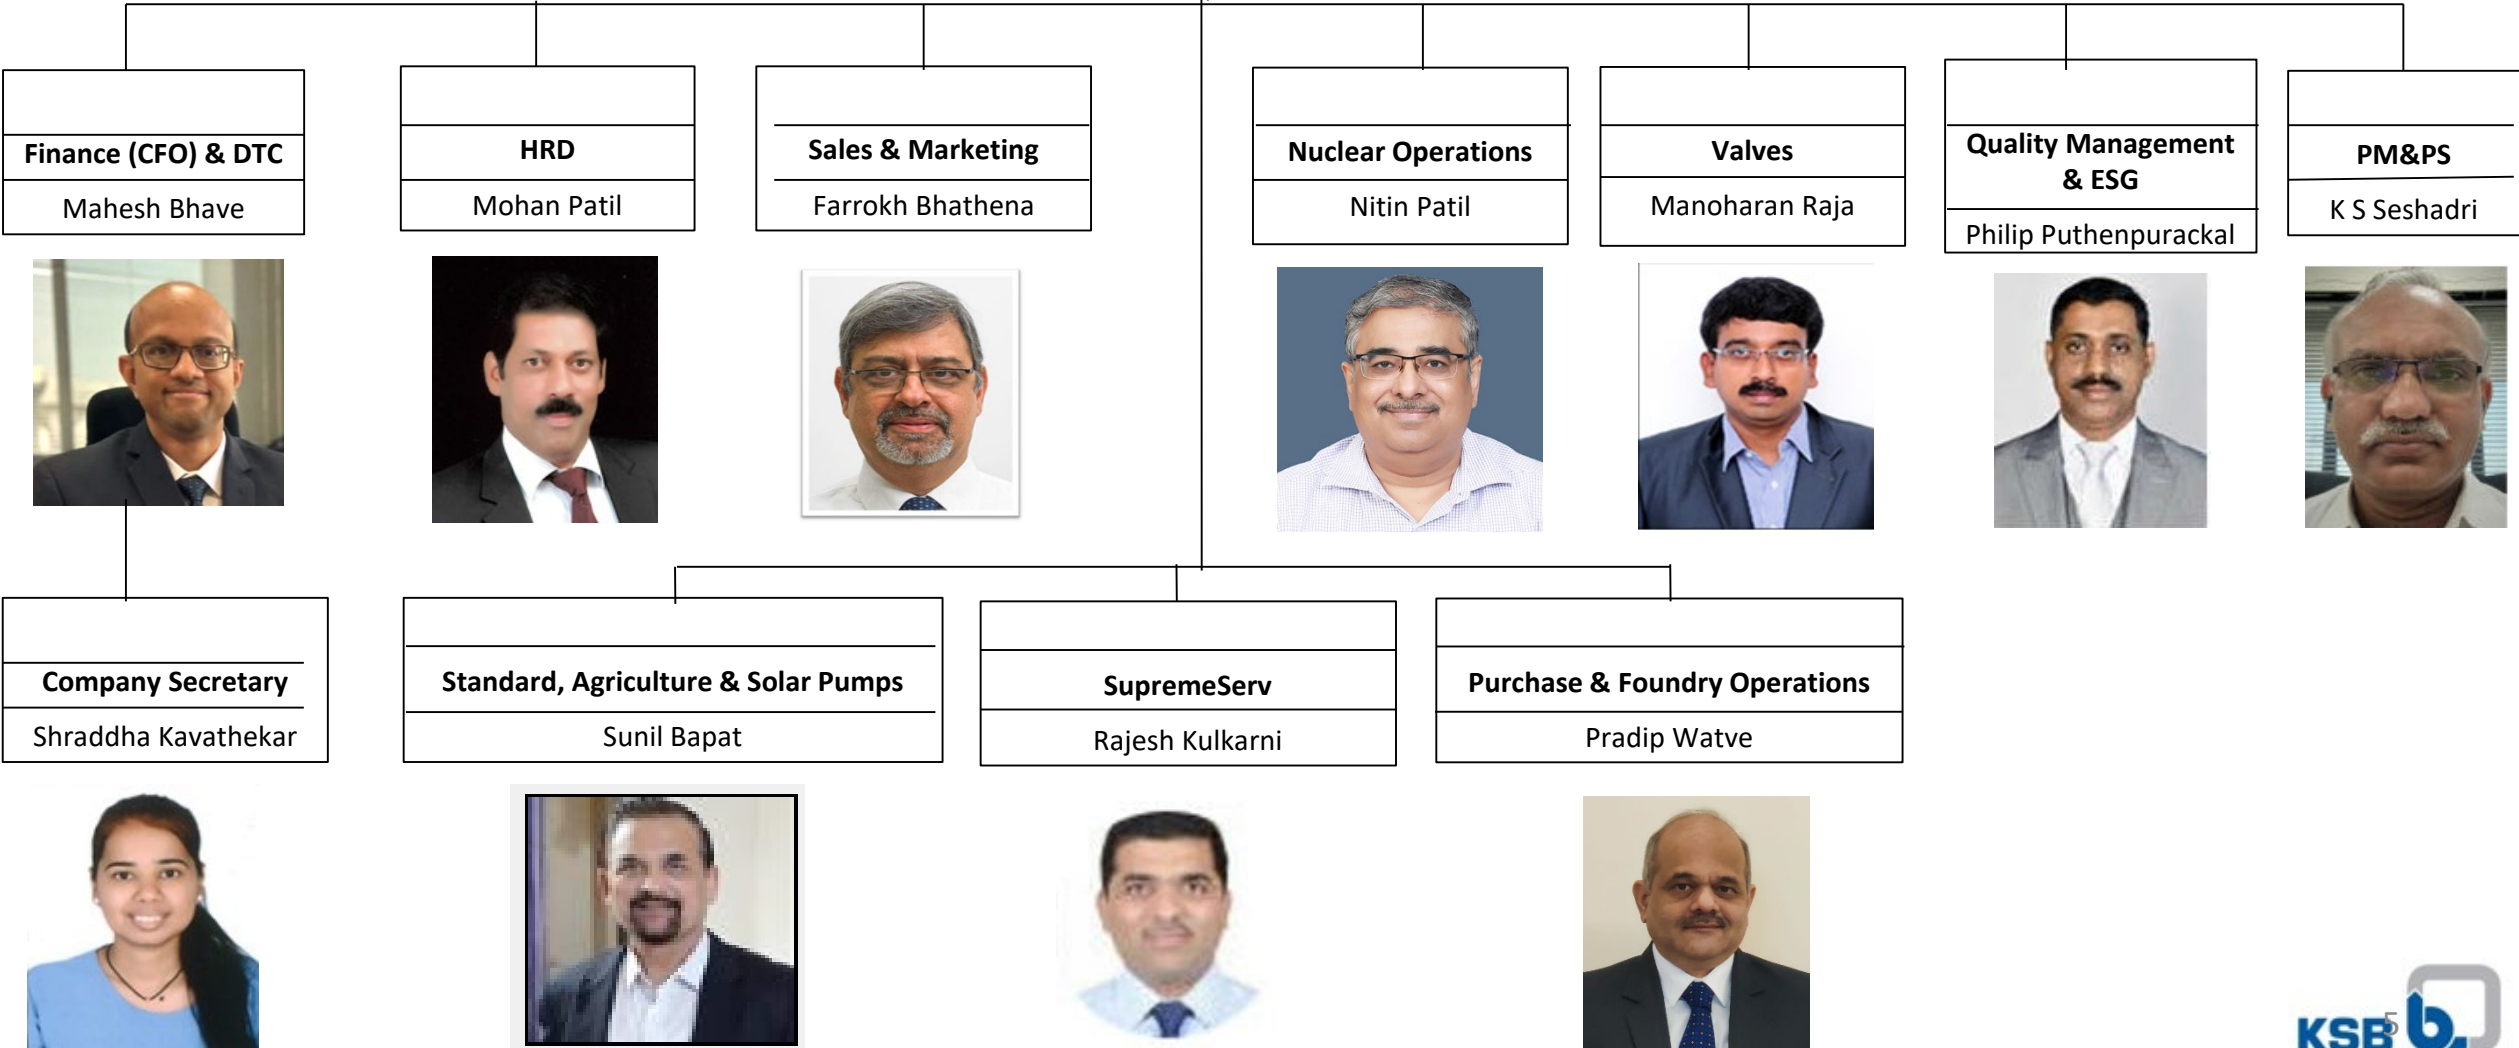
Finance (CFO) & DTC
Mahesh Bhave

HRD
Mohan Patil

Sales & Marketing
Farrokh Bhathena

Nuclear Operations
Nitin Patil

Valves
Manoharan Raja

Quality Management & ESG
Philip Puthenpurackal

PM&PS
K S Seshadri

Company Secretary
Shraddha Kavathekar

Standard, Agriculture & Solar Pumps
Sunil Bapat

SupremeServ
Rajesh Kulkarni

Purchase & Foundry Operations
Pradip Watve

5

KSB